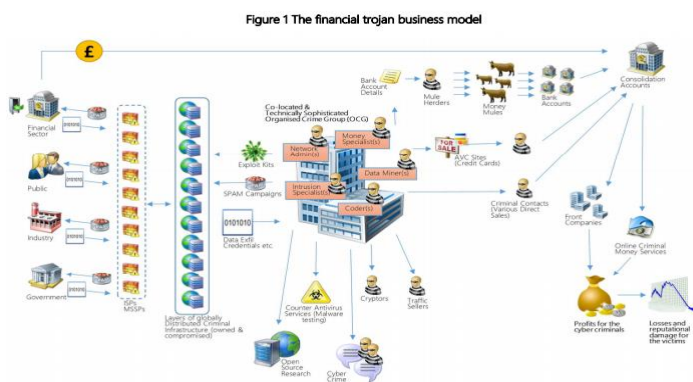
Figure 1 The financial trojan business model

£

Financial Sector

Public

Industry

Government

ISPs MSSPs

Layers of globally Distributed Criminal Infrastructure (owned & compromised)

Exploit Kits

SPAM Campaigns

0101010

Data Exfil Credentials etc

Co-located & Technically Sophisticated Organised Crime Group (OCG)

Network Admin(s)

Money Specialist(s)

Data Miner(s)

Intrusion Specialist(s)

Coder(s)

Bank Account Details

Mule Herders

Money Mules

Bank Accounts

Consolidation Accounts

FOR SALE

AVC Sites (Credit Cards)

Criminal Contacts (Various Direct Sales)

Front Companies

Online Criminal Money Services

Counter Antivirus Services (Malware testing)

Cryptors

Traffic Sellers

Open Source Research

Cyber Crime

Profits for the cyber criminals

Losses and reputational damage for the victims